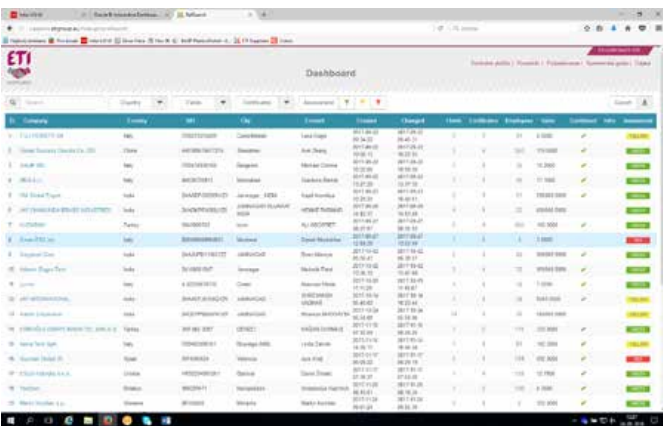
ETI

Dashboard

| ID | Company | Country | VAT | City | Contact | Created | Changed | Clients | Certificates | Employees | Sales | Confirmed | Info | Assessment |
|---|---|---|---|---|---|---|---|---|---|---|---|---|---|---|
| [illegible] | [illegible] | Italy | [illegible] | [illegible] | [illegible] | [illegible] | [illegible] | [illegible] | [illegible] | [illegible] | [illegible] | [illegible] | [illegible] | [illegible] |
| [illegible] | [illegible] | China | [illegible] | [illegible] | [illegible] | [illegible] | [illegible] | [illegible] | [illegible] | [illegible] | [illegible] | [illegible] | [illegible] | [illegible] |
| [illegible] | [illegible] | India | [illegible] | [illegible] | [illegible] | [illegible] | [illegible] | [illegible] | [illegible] | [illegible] | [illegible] | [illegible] | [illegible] | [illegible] |
| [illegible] | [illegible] | Turkey | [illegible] | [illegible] | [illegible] | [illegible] | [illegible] | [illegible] | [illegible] | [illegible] | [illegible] | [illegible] | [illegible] | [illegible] |
| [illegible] | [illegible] | Spain | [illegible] | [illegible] | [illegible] | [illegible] | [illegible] | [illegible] | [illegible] | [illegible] | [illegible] | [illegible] | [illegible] | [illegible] |